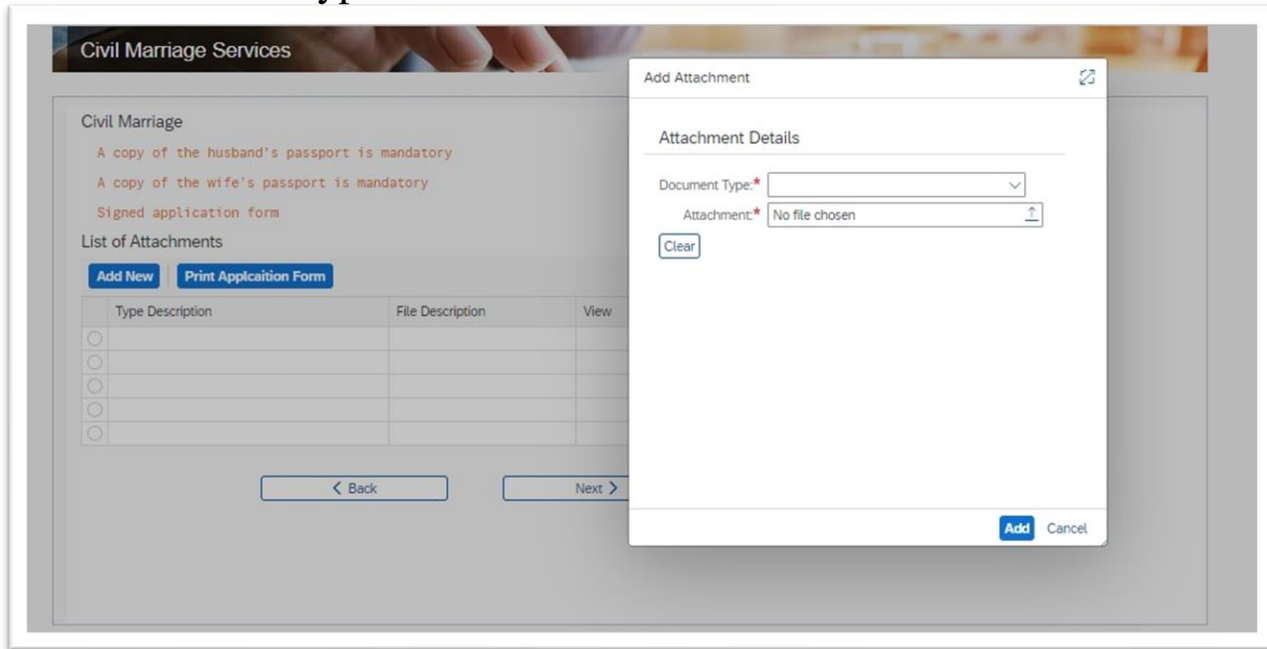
Civil Marriage Services

Civil Marriage

A copy of the husband's passport is mandatory

A copy of the wife's passport is mandatory

Signed application form

List of Attachments

Add New | Print Applcaition Form

| | Type Description | File Description | View |
|---|---|---|---|
| | | | |
| | | | |
| | | | |
| | | | |
| | | | |

< Back | Next >

Add Attachment

Attachment Details

Document Type:*

Attachment:* No file chosen

Clear

Add | Cancel